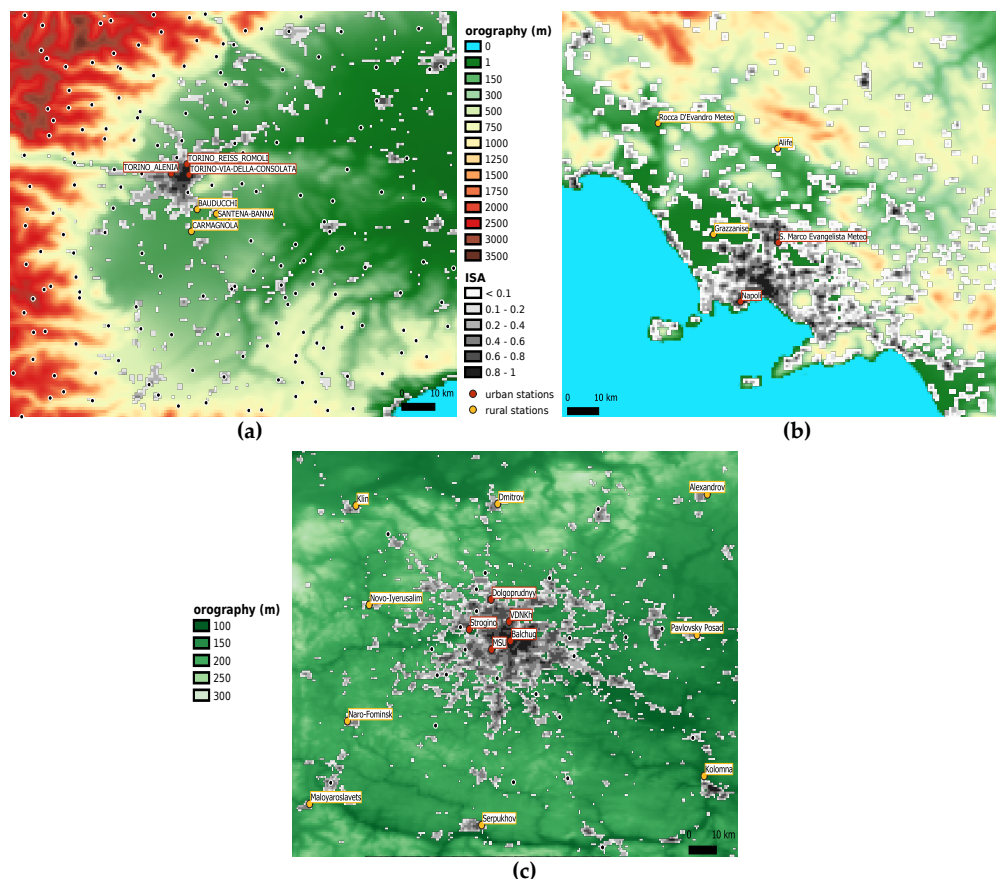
TORINO_REISS_ROMOLI
TORINO_ALENIA
TORINO-VIA-DELLA-CONSOLATA
BAUDUCCHI
SANTENA-BANNA
CARMAGNOLA
0 10 km

orography (m)
0
1
150
300
500
750
1000
1250
1500
1750
2000
2500
3000
3500

ISA
< 0.1
0.1 - 0.2
0.2 - 0.4
0.4 - 0.6
0.6 - 0.8
0.8 - 1

urban stations
rural stations

(a)

Rocca D'Evandro Meteo
Alife
Grazzanise
S. Marco Evangelista Meteo
Napoli
0 10 km

(b)

Klin
Dmitrov
Alexandrov
Dolgoprudnyy
Novo-Iyerusalim
VDNKh
Strogino
Balchug
MSU
Pavlovsky Posad
Naro-Fominsk
Kolomna
Maloyaroslavets
Serpukhov
0 10 km

orography (m)
100
150
200
250
300

(c)